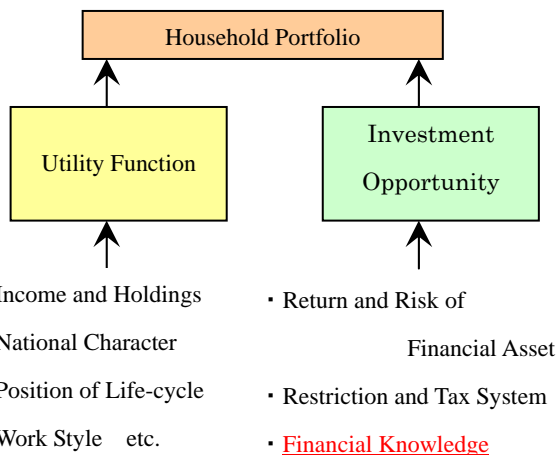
Household Portfolio

Utility Function

Investment Opportunity

Income and Holdings

National Character

Position of Life-cycle

Work Style etc.

・Return and Risk of Financial Asset

・Restriction and Tax System

・Financial Knowledge